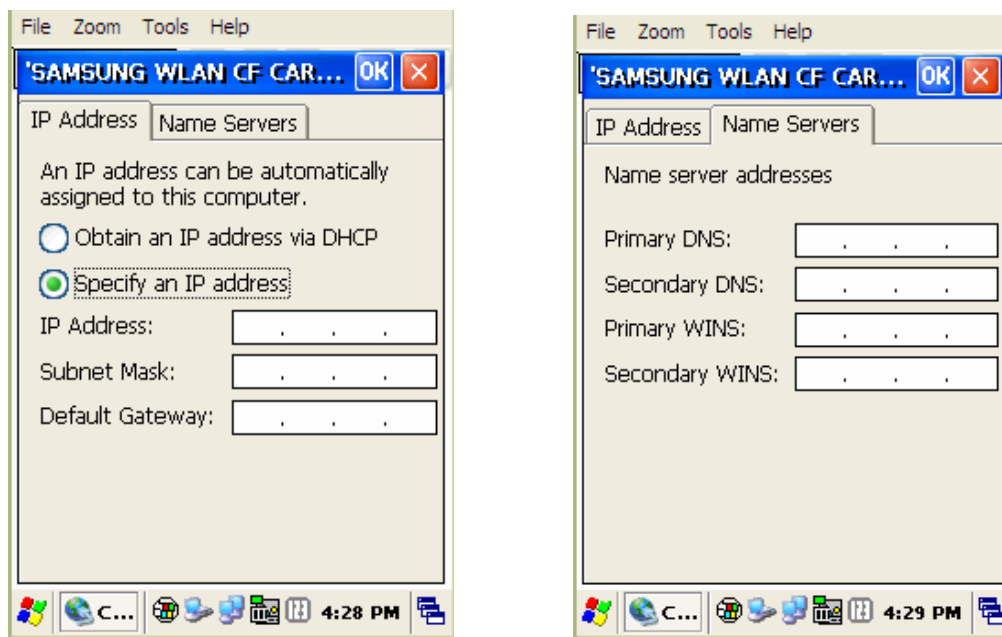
File Zoom Tools Help

'SAMSUNG WLAN CF CAR... OK

IP Address | Name Servers

An IP address can be automatically assigned to this computer.

Obtain an IP address via DHCP

Specify an IP address

IP Address: . . .

Subnet Mask: . . .

Default Gateway: . . .

C... 4:28 PM

File Zoom Tools Help

'SAMSUNG WLAN CF CAR... OK

IP Address | Name Servers

Name server addresses

Primary DNS: . . .

Secondary DNS: . . .

Primary WINS: . . .

Secondary WINS: . . .

C... 4:29 PM